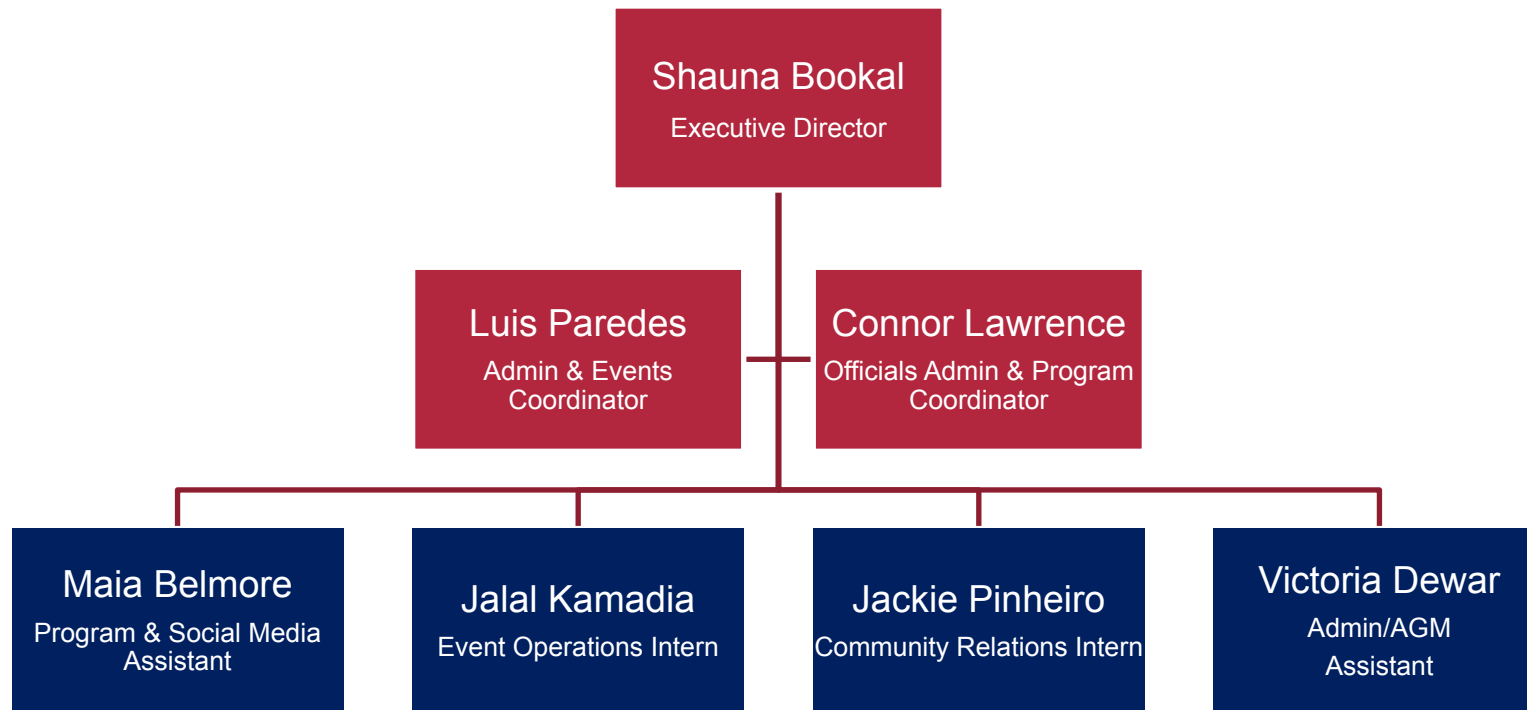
Shauna Bookal
Executive Director

Luis Paredes
Admin & Events Coordinator

Connor Lawrence
Officials Admin & Program Coordinator

Maia Belmore
Program & Social Media Assistant

Jalal Kamadia
Event Operations Intern

Jackie Pinheiro
Community Relations Intern

Victoria Dewar
Admin/AGM Assistant